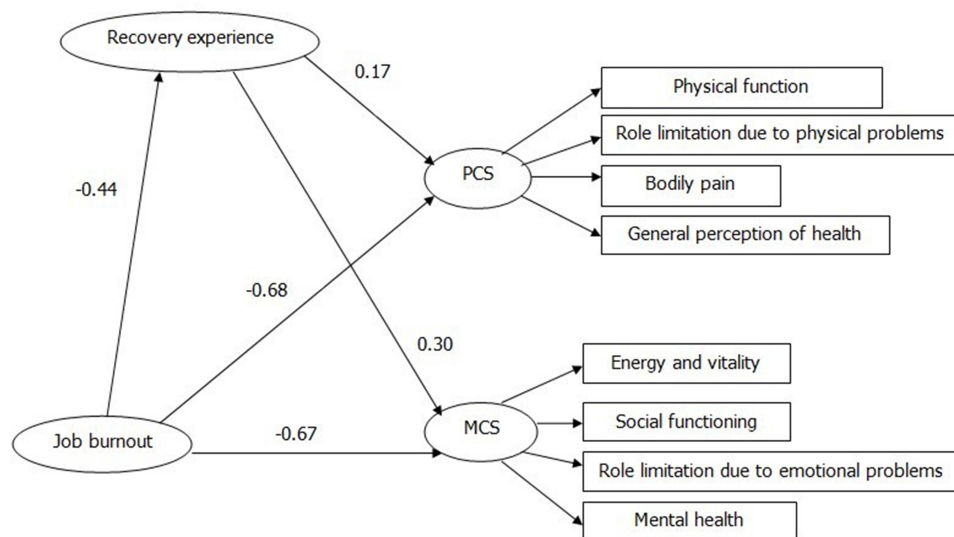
Recovery experience

0.17

Physical function

Role limitation due to physical problems

-0.44

PCS

Bodily pain

General perception of health

-0.68

0.30

Energy and vitality

Social functioning

Job burnout

-0.67

MCS

Role limitation due to emotional problems

Mental health